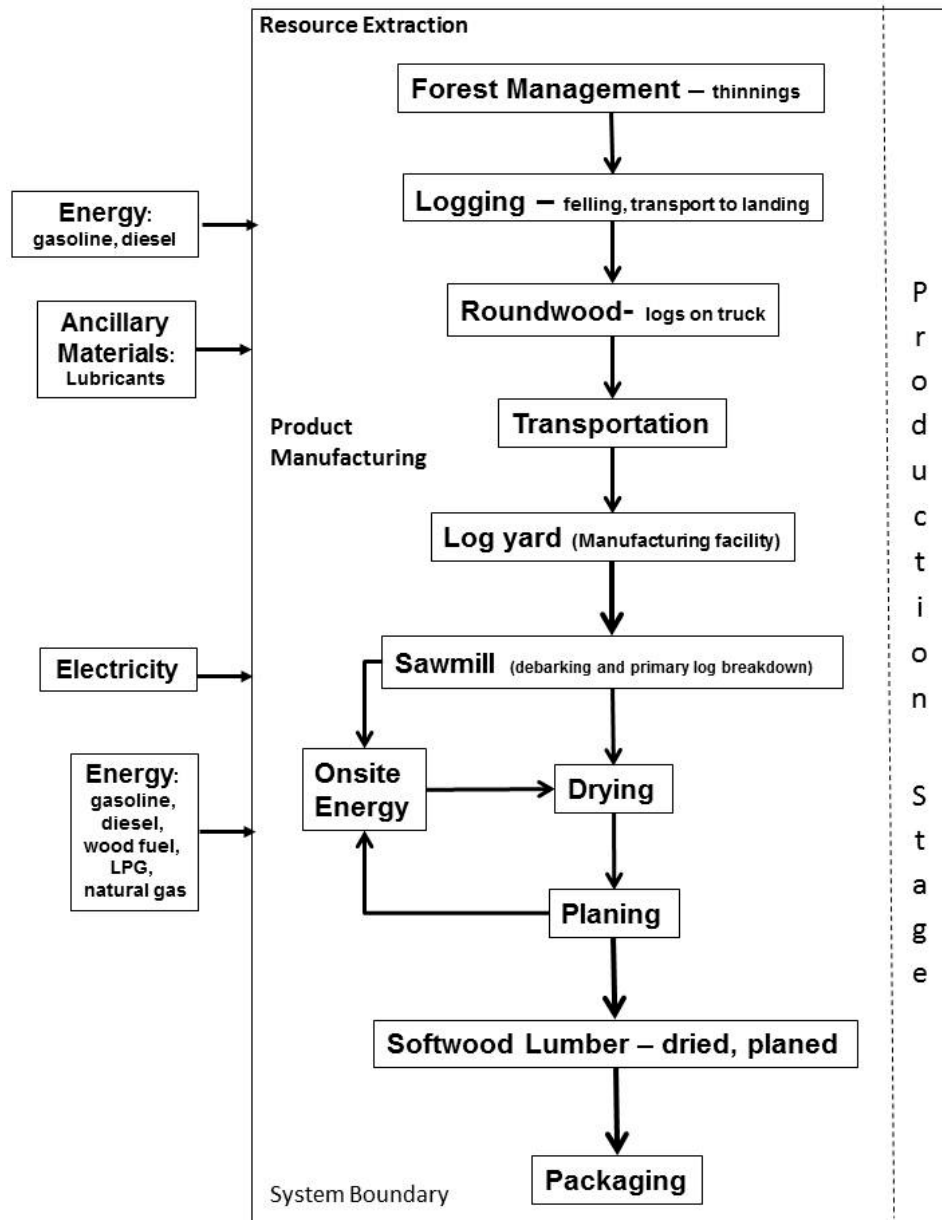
Resource Extraction

Forest Management – thinnings

Logging – felling, transport to landing

Roundwood- logs on truck

Transportation

Log yard (Manufacturing facility)

Sawmill (debarking and primary log breakdown)

Onsite Energy

Drying

Planing

Softwood Lumber – dried, planed

Packaging

Energy: gasoline, diesel

Ancillary Materials: Lubricants

Product Manufacturing

Electricity

Energy: gasoline, diesel, wood fuel, LPG, natural gas

System Boundary

Production Stage